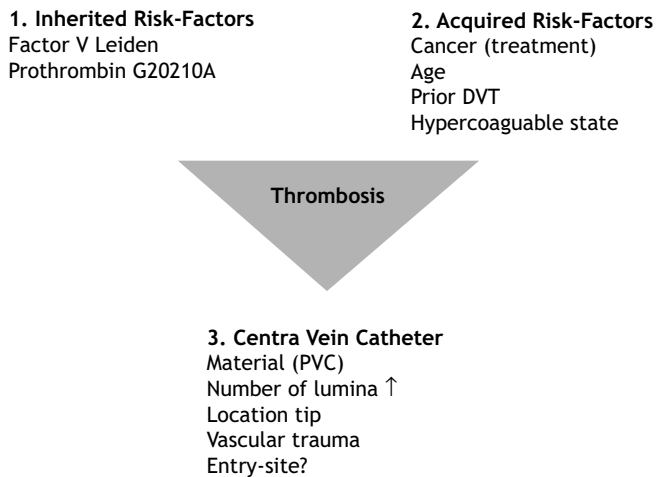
1. Inherited Risk-Factors
Factor V Leiden
Prothrombin G20210A

2. Acquired Risk-Factors
Cancer (treatment)
Age
Prior DVT
Hypercoaguable state

Thrombosis

3. Centra Vein Catheter
Material (PVC)
Number of lumina ↑
Location tip
Vascular trauma
Entry-site?